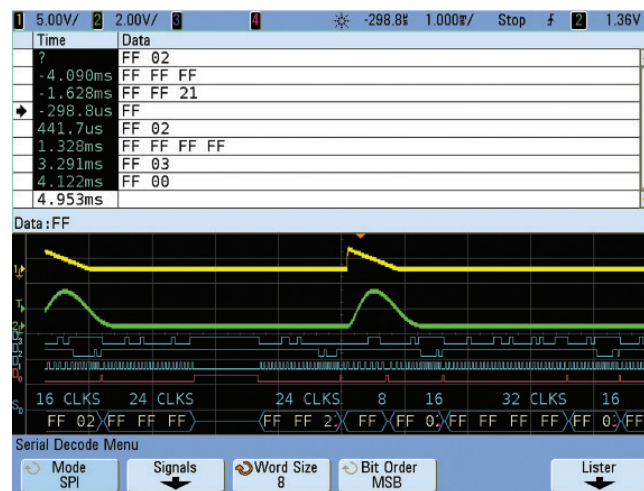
1 5.00V/ 2 2.00V/ 3 4 -298.8s 1.000s/ Stop 2 1.36V

| Time | Data |
|---|---|
| ? | FF 02 |
| -4.090ms | FF FF FF |
| -1.628ms | FF FF 21 |
| -298.8us | FF |
| 441.7us | FF 02 |
| 1.328ms | FF FF FF FF |
| 3.291ms | FF 03 |
| 4.122ms | FF 00 |
| 4.953ms | |

Data : FF

16 CLKS 24 CLKS 24 CLKS 8 16 32 CLKS 16
FF 02 FF FF FF FF FF 2 FF FF 0 FF FF FF FF FF 0

Serial Decode Menu
Mode SPI
Signals
Word Size 8
Bit Order MSB
Lister